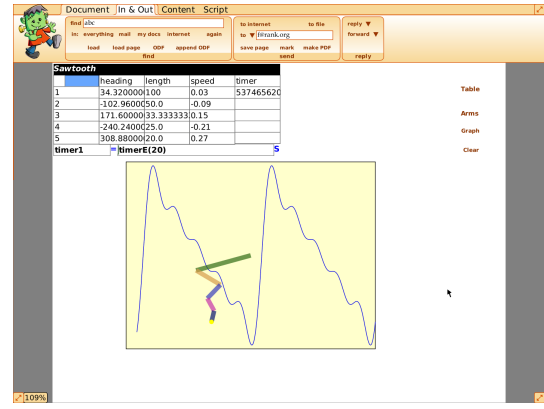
Document In & Out Content Script

find abc
in: everything mail my docs internet again
load load page ODF append ODF
find

to internet to file
to ▼ f@rank.org
save page mark make PDF
send

reply ▼
forward ▼
reply

Sawtooth

| | heading | length | speed | timer |
|---|---|---|---|---|
| 1 | 34.320000 | 100 | 0.03 | 537465620 |
| 2 | -102.96000 | 50.0 | -0.09 | |
| 3 | 171.60000 | 33.333333 | 0.15 | |
| 4 | -240.24000 | 25.0 | -0.21 | |
| 5 | 308.88000 | 20.0 | 0.27 | |

timer1 = timerE(20) S

Table
Arms
Graph
Clear

109%